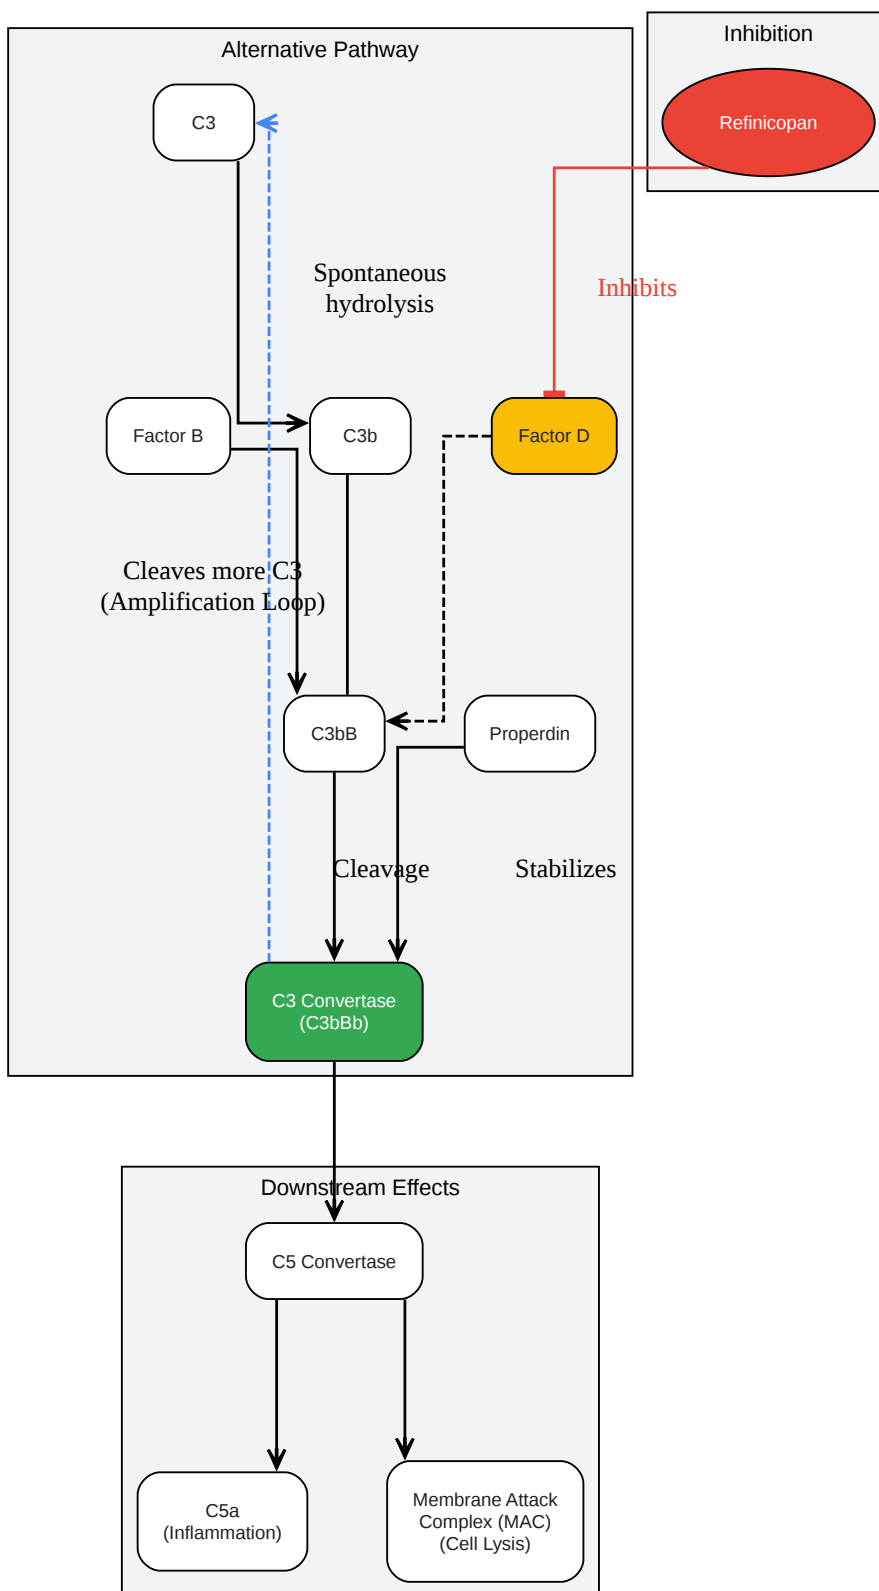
Alternative Pathway

Inhibition

Refinicopan

C3

Spontaneous hydrolysis

Inhibits

Factor B

C3b

Factor D

Cleaves more C3 (Amplification Loop)

C3bB

Properdin

Cleavage

Stabilizes

C3 Convertase (C3bBb)

Downstream Effects

C5 Convertase

C5a (Inflammation)

Membrane Attack Complex (MAC) (Cell Lysis)